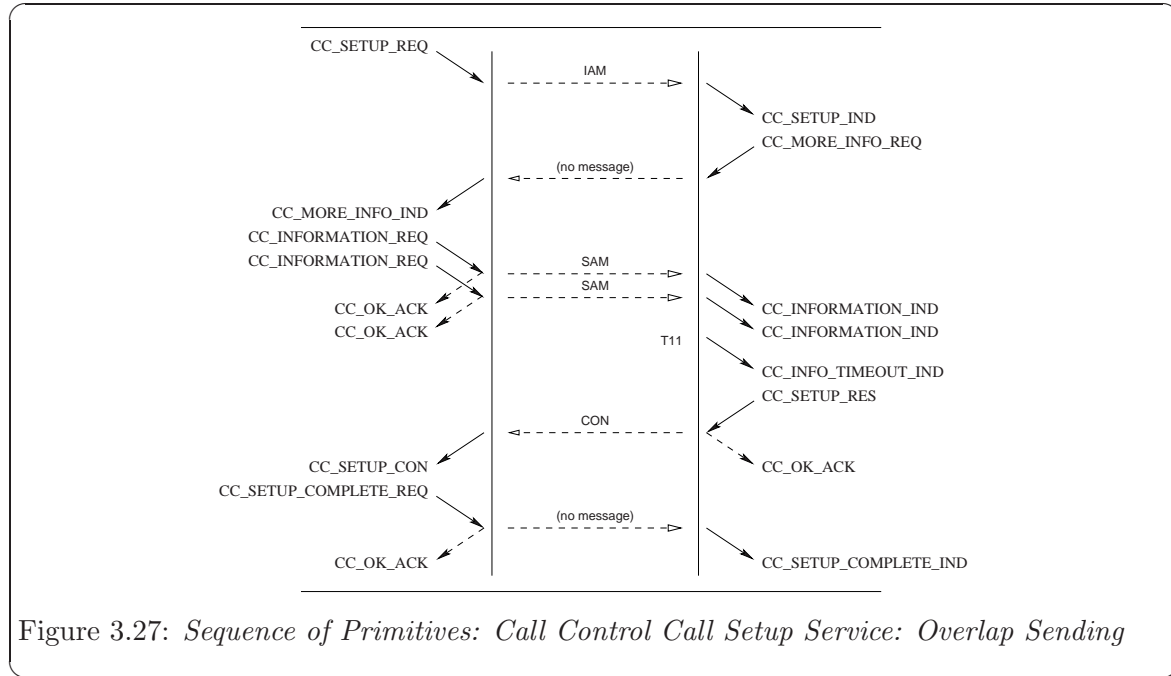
CC_SETUP_REQ

IAM

CC_SETUP_IND

CC_MORE_INFO_REQ

(no message)

CC_MORE_INFO_IND

CC_INFORMATION_REQ

CC_INFORMATION_REQ

SAM

SAM

CC_OK_ACK

CC_OK_ACK

CC_INFORMATION_IND

CC_INFORMATION_IND

T11

CC_INFO_TIMEOUT_IND

CC_SETUP_RES

CON

CC_SETUP_CON

CC_OK_ACK

CC_SETUP_COMPLETE_REQ

(no message)

CC_OK_ACK

CC_SETUP_COMPLETE_IND

Figure 3.27: *Sequence of Primitives: Call Control Call Setup Service: Overlap Sending*